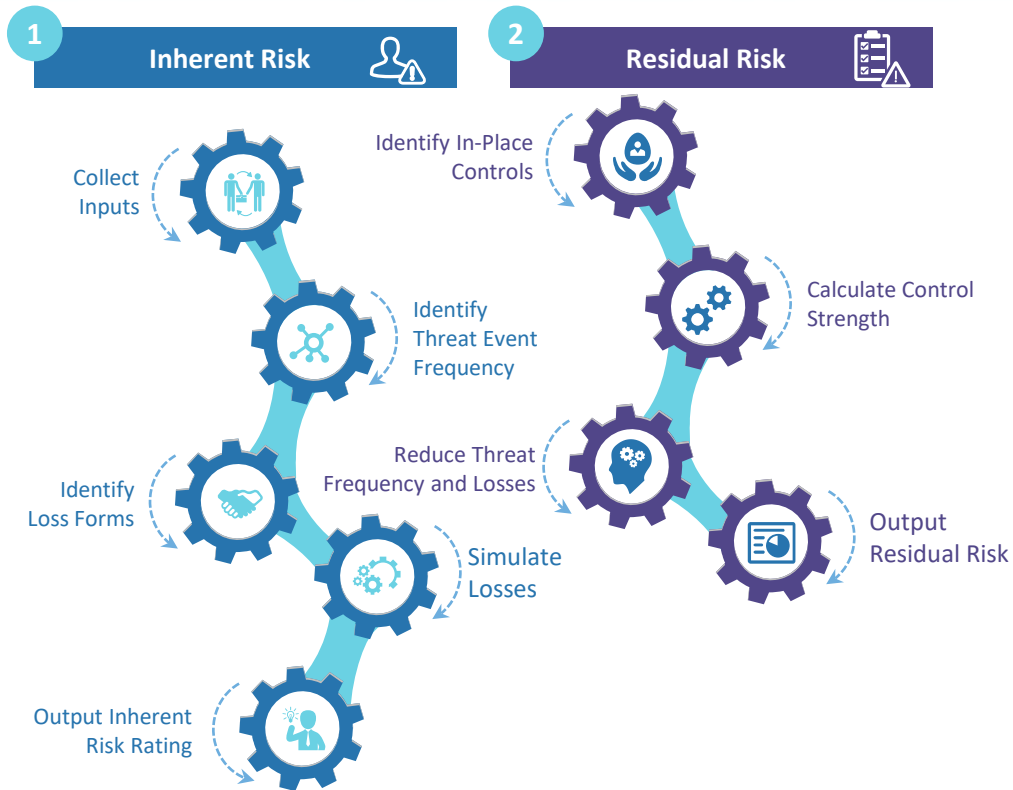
1

Inherent Risk

Collect Inputs

Identify Threat Event Frequency

Identify Loss Forms

Simulate Losses

Output Inherent Risk Rating

2

Residual Risk

Identify In-Place Controls

Calculate Control Strength

Reduce Threat Frequency and Losses

Output Residual Risk